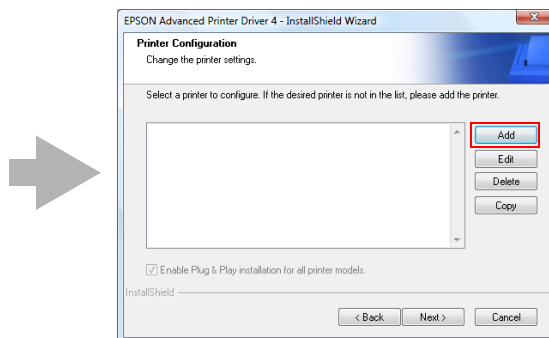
EPSON Advanced Printer Driver 4 - InstallShield Wizard

Printer Configuration
Change the printer settings.

Select a printer to configure. If the desired printer is not in the list, please add the printer.

Add
Edit
Delete
Copy

Enable Plug & Play installation for all printer models.

InstallShield

< Back
Next >
Cancel